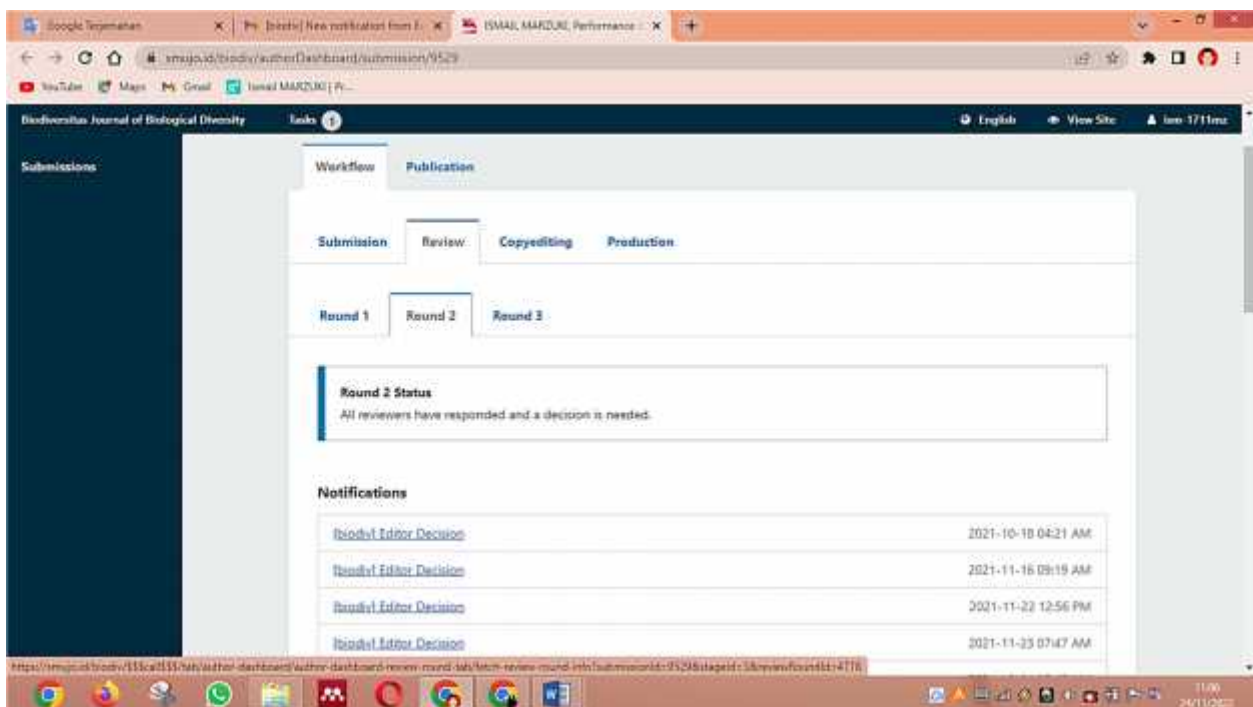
Google Terjemahan
[biodiv] New notification from B
ISMAIL MARZUKI, Performance
smujo.id/biodiv/authorDashboard/submission/9529
YouTube Maps Gmail Ismail MARZUKI | Pr...

Biodiversitas Journal of Biological Diversity
Tasks 1
English
View Site
ism 1711ms

Submissions

Workflow
Publication

Submission
Review
Copyediting
Production

Round 1
Round 2
Round 3

Round 2 Status
All reviewers have responded and a decision is needed.

Notifications

| | |
|---|---|
| [biodiv] Editor Decision | 2021-10-18 04:21 AM |
| [biodiv] Editor Decision | 2021-11-16 09:19 AM |
| [biodiv] Editor Decision | 2021-11-22 12:56 PM |
| [biodiv] Editor Decision | 2021-11-23 07:47 AM |

https://smujo.id/biodiv/$$$call$$$/tab/author-dashboard/author-dashboard-review-round-tab/fetch-review-round-info?submissionId=9529&stageId=3&reviewRoundId=4776

11:00
24/11/2021